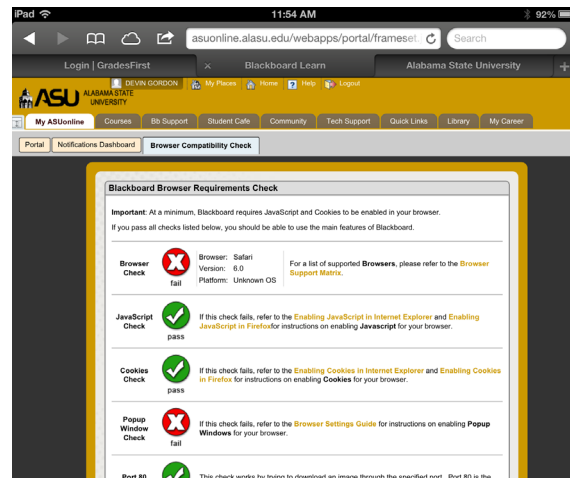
iPad 11:54 AM 92%

asuonline.alasu.edu/webapps/portal/frameset. Search

Login | GradesFirst × Blackboard Learn Alabama State University +

DEVIN GORDON My Places Home Help Logout

ASU ALABAMA STATE UNIVERSITY

My ASUonline Courses Bb Support Student Cafe Community Tech Support Quick Links Library My Career

Portal Notifications Dashboard Browser Compatibility Check

Blackboard Browser Requirements Check

**Important**: At a minimum, Blackboard requires JavaScript and Cookies to be enabled in your browser.

If you pass all checks listed below, you should be able to use the main features of Blackboard.

| | | | |
|---|---|---|---|
| Browser Check | fail | Browser: Safari<br>Version: 6.0<br>Platform: Unknown OS | For a list of supported **Browsers**, please refer to the Browser Support Matrix. |
| JavaScript Check | pass | If this check fails, refer to the Enabling JavaScript in Internet Explorer and Enabling JavaScript in Firefox for instructions on enabling **Javascript** for your browser. | |
| Cookies Check | pass | If this check fails, refer to the Enabling Cookies in Internet Explorer and Enabling Cookies in Firefox for instructions on enabling **Cookies** for your browser. | |
| Popup Window Check | fail | If this check fails, refer to the Browser Settings Guide for instructions on enabling **Popup Windows** for your browser. | |
| Port 80 | | This check works by trying to download an image through the specified port. Port 80 is the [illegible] | |